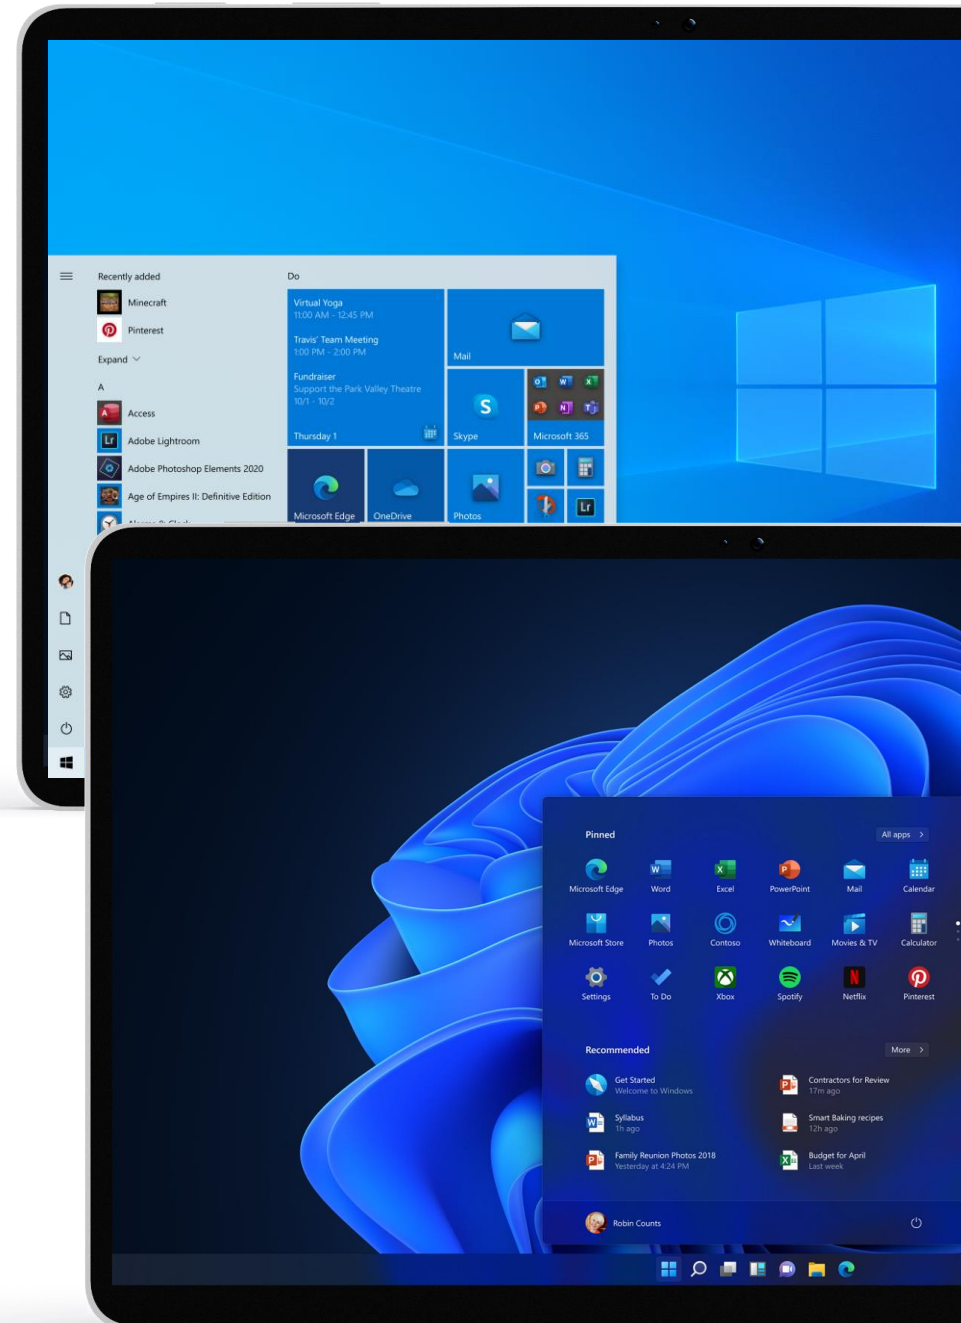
Recently added

Minecraft

Pinterest

Expand

A

Access

Adobe Lightroom

Adobe Photoshop Elements 2020

Age of Empires II: Definitive Edition

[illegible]

Do

Virtual Yoga
11:00 AM - 12:45 PM

Travis' Team Meeting
1:00 PM - 2:00 PM

Fundraiser
Support the Park Valley Theatre
10/1 - 10/2

Thursday 1

Mail

Skype

Microsoft 365

Microsoft Edge

OneDrive

Photos

Pinned

All apps

Microsoft Edge

Word

Excel

PowerPoint

Mail

Calendar

Microsoft Store

Photos

Contoso

Whiteboard

Movies & TV

Calculator

Settings

To Do

Xbox

Spotify

Netflix

Pinterest

Recommended

More

Get Started
Welcome to Windows

Contractors for Review
17m ago

Syllabus
1h ago

Smart Baking recipes
12h ago

Family Reunion Photos 2018
Yesterday at 4:24 PM

Budget for April
Last week

Robin Counts